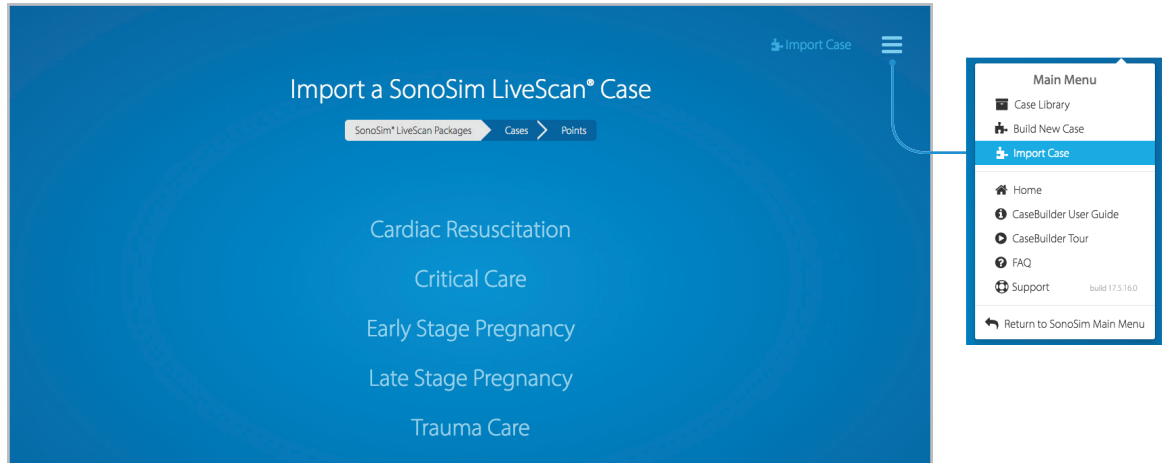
Import Case

Import a SonoSim LiveScan® Case

SonoSim® LiveScan Packages
Cases
Points

Cardiac Resuscitation

Critical Care

Early Stage Pregnancy

Late Stage Pregnancy

Trauma Care

Main Menu
Case Library
Build New Case
Import Case
Home
CaseBuilder User Guide
CaseBuilder Tour
FAQ
Support
build 17.5.16.0
Return to SonoSim Main Menu